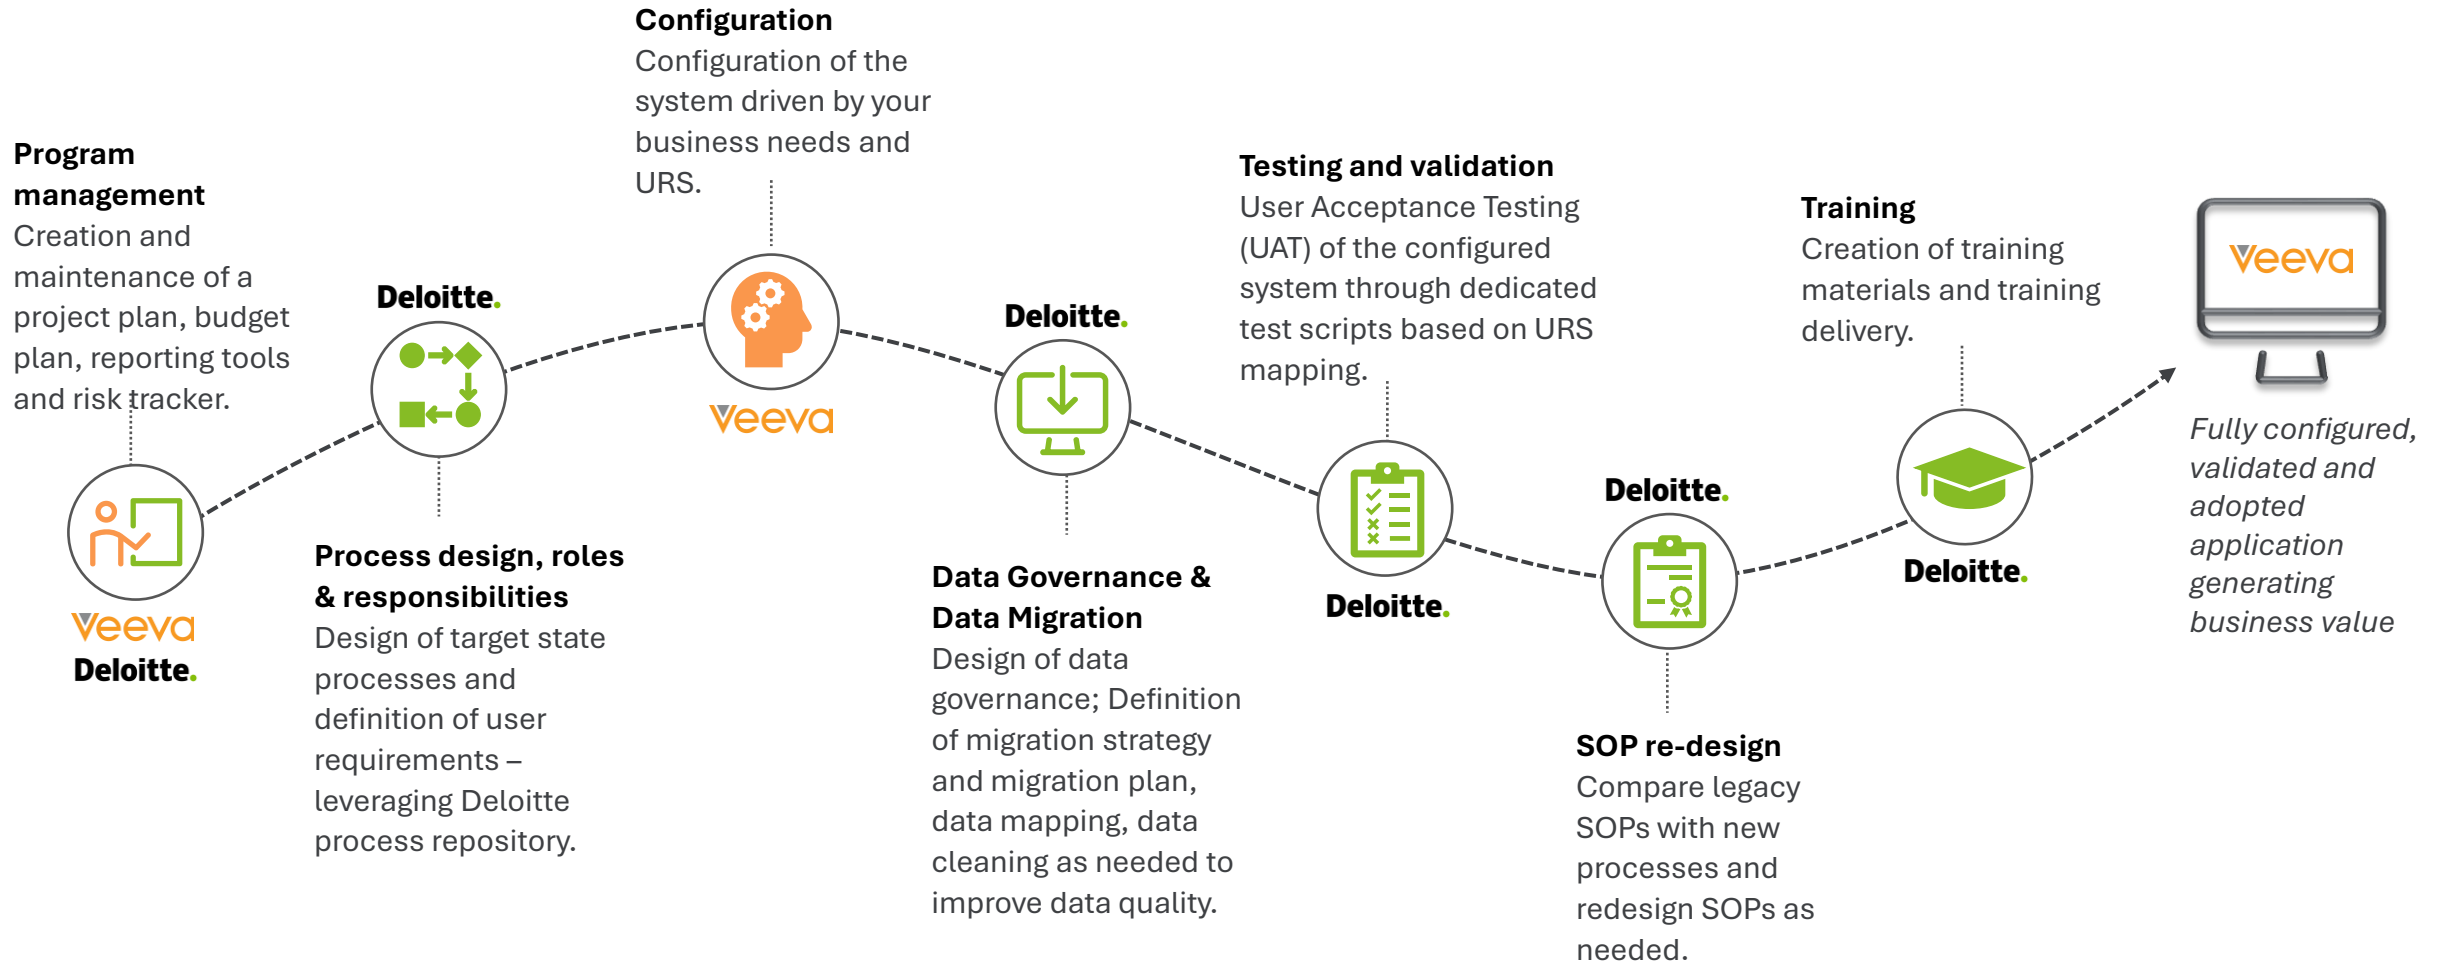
Program management
Creation and maintenance of a project plan, budget plan, reporting tools and risk tracker.

Veeva
Deloitte.

Deloitte.

Process design, roles & responsibilities
Design of target state processes and definition of user requirements – leveraging Deloitte process repository.

Configuration
Configuration of the system driven by your business needs and URS.

Veeva

Deloitte.

Data Governance & Data Migration
Design of data governance; Definition of migration strategy and migration plan, data mapping, data cleaning as needed to improve data quality.

Testing and validation
User Acceptance Testing (UAT) of the configured system through dedicated test scripts based on URS mapping.

Deloitte.

Deloitte.

SOP re-design
Compare legacy SOPs with new processes and redesign SOPs as needed.

Training
Creation of training materials and training delivery.

Deloitte.

Veeva

Fully configured, validated and adopted application generating business value